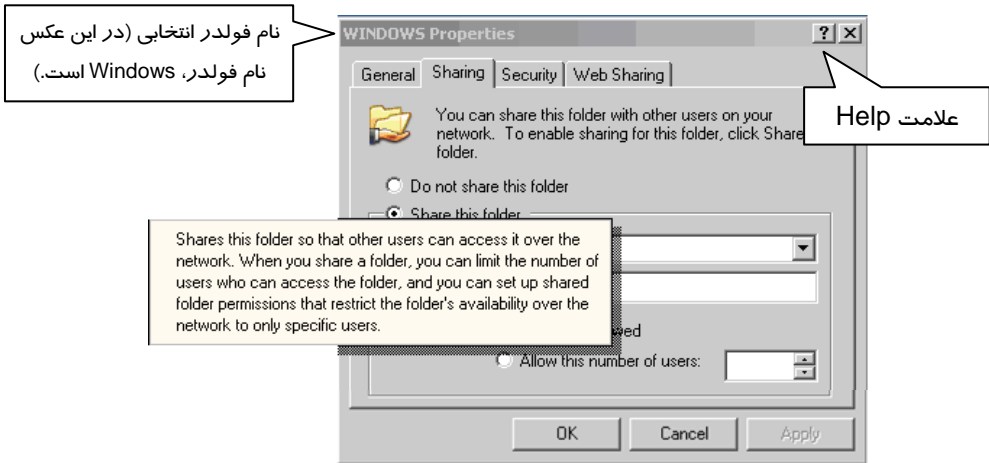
نام فولدر انتخابی (در این عکس نام فولدر، Windows است.)

WINDOWS Properties

?

×

علامت Help

General | Sharing | Security | Web Sharing

You can share this folder with other users on your network. To enable sharing for this folder, click Share this folder.

Do not share this folder

Share this folder

Shares this folder so that other users can access it over the network. When you share a folder, you can limit the number of users who can access the folder, and you can set up shared folder permissions that restrict the folder's availability over the network to only specific users.

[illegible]wed

Allow this number of users:

OK | Cancel | Apply